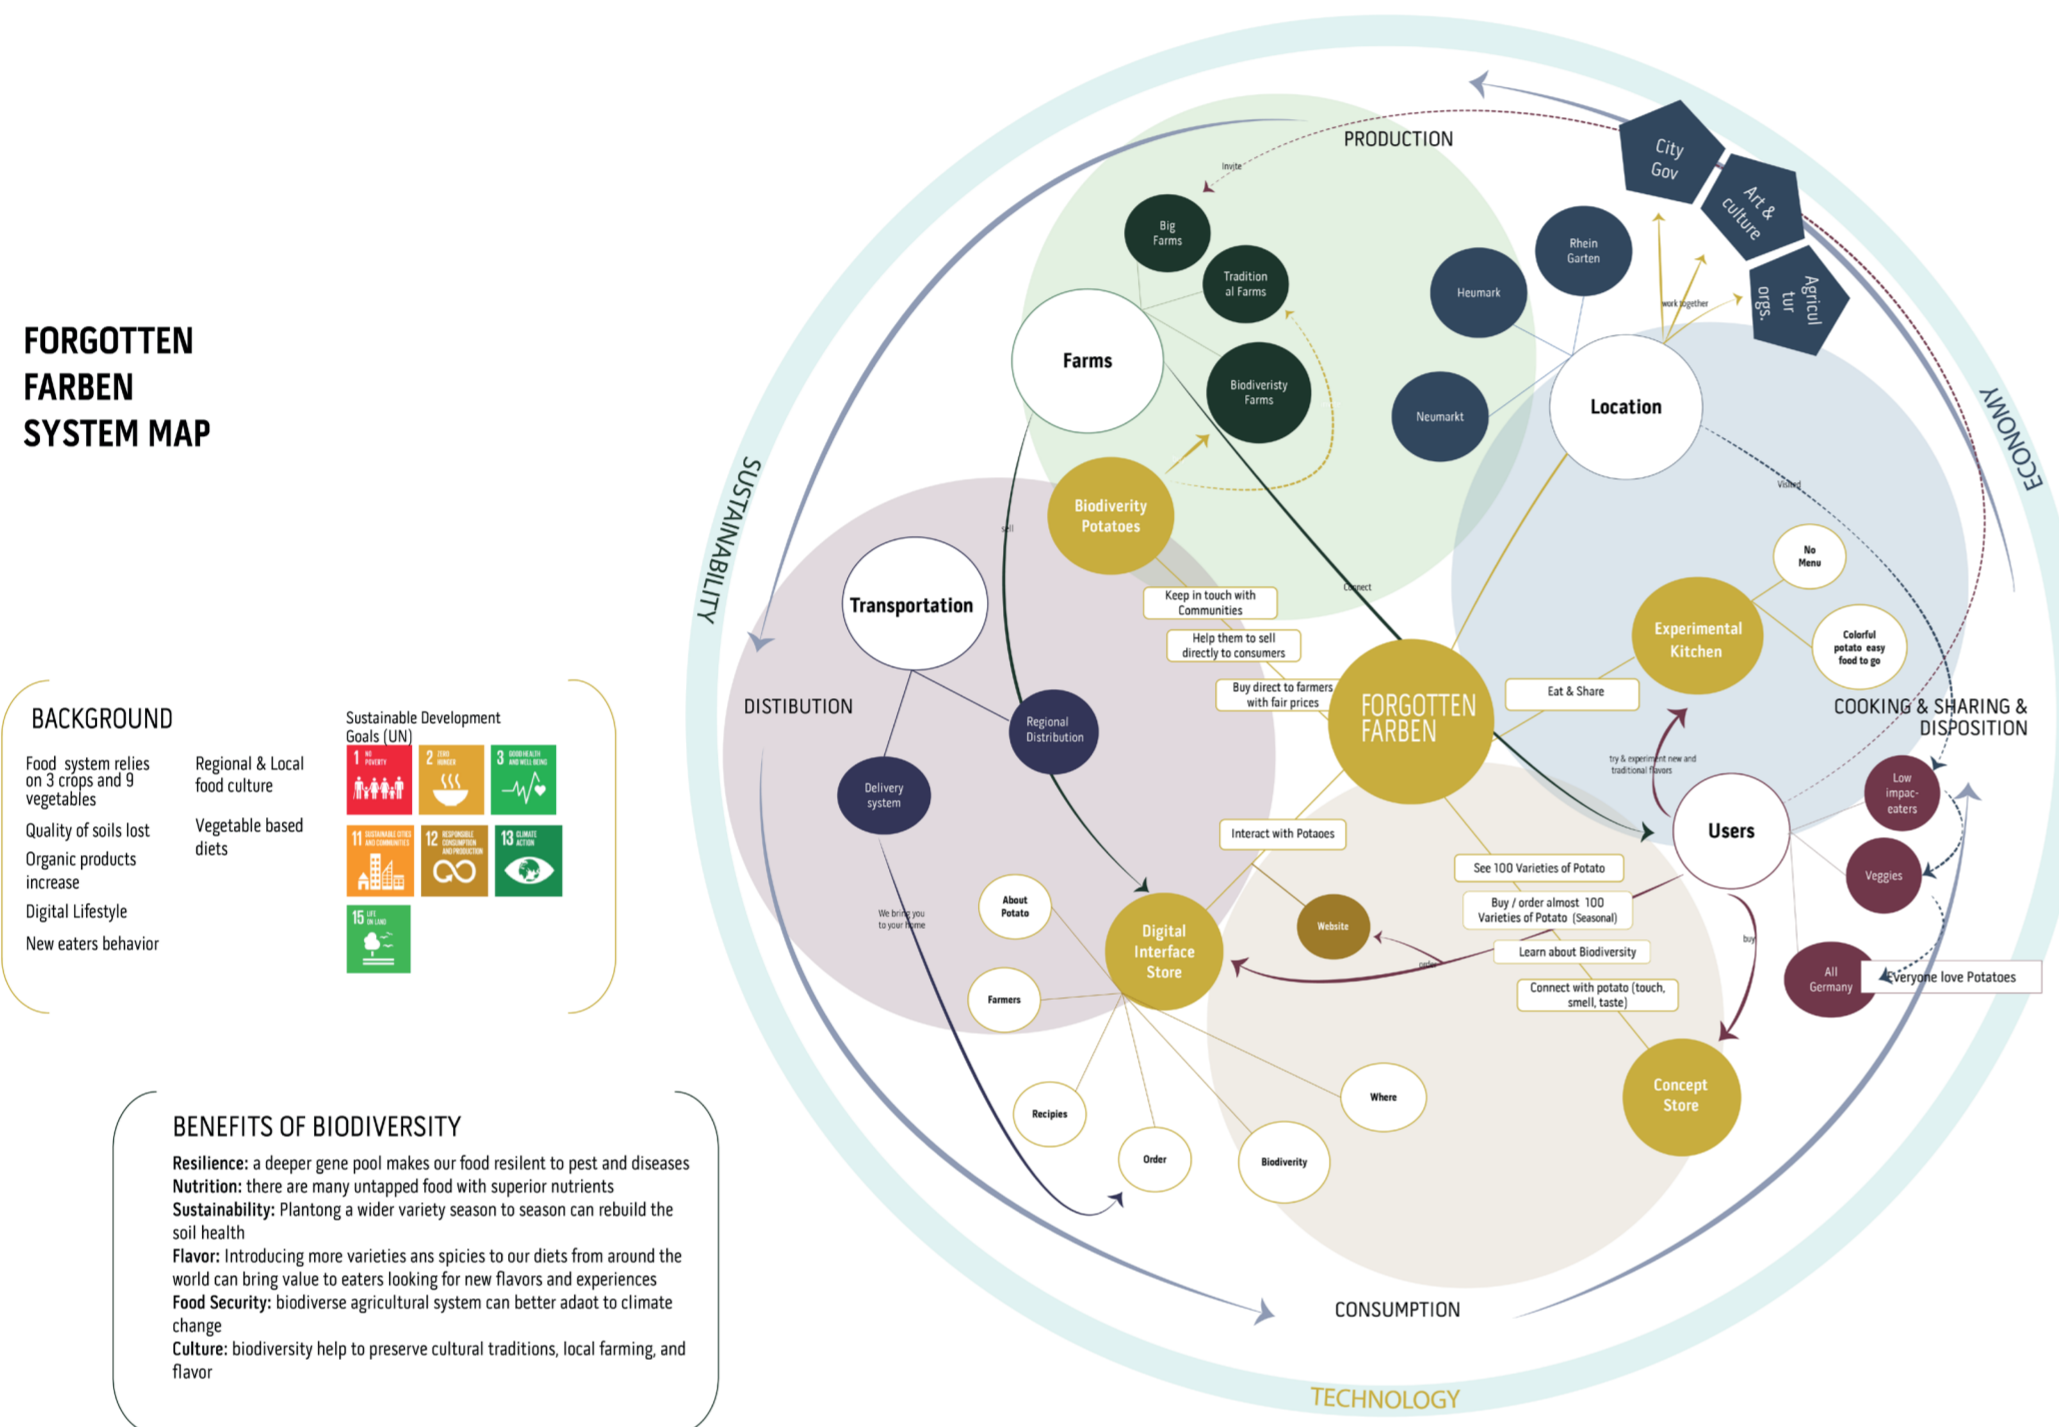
FORGOTTEN FARBEN SYSTEM MAP

BACKGROUND

Food system relies on 3 crops and 9 vegetables

Quality of soils lost

Organic products increase

Digital Lifestyle

New eaters behavior

Regional & Local food culture

Vegetable based diets

Sustainable Development Goals (UN)

1 NO POVERTY
2 ZERO HUNGER
3 GOOD HEALTH AND WELL-BEING
11 SUSTAINABLE CITIES AND COMMUNITIES
12 RESPONSIBLE CONSUMPTION AND PRODUCTION
13 CLIMATE ACTION
15 LIFE ON LAND

BENEFITS OF BIODIVERSITY

**Resilience:** a deeper gene pool makes our food resilent to pest and diseases
**Nutrition:** there are many untapped food with superior nutrients
**Sustainability:** Plantong a wider variety season to season can rebuild the soil health
**Flavor:** Introducing more varieties ans spicies to our diets from around the world can bring value to eaters looking for new flavors and experiences
**Food Security:** biodiverse agricultural system can better adaot to climate change
**Culture:** biodiversity help to preserve cultural traditions, local farming, and flavor

SUSTAINABILITY
ECONOMY
TECHNOLOGY
PRODUCTION
DISTIBUTION
CONSUMPTION
COOKING & SHARING & DISPOSITION

City Gov
Art & culture
Agricultur orgs.
Invite
Big Farms
Tradition al Farms
Biodiveristy Farms
Farms
Heumark
Rhein Garten
Neumarkt
Location
work together
Visited
sell
Connect
Biodiverity Potatoes
Transportation
Regional Distribution
Delivery system
Keep in touch with Communities
Help them to sell directly to consumers
Buy direct to farmers with fair prices
FORGOTTEN FARBEN
Eat & Share
Experimental Kitchen
No Menu
Colorful potato easy food to go
try & experiment new and traditional flavors
Users
Low impac-eaters
Veggies
All Germany
Everyone love Potatoes
buy
Interact with Potaoes
See 100 Varieties of Potato
Buy / order almost 100 Varieties of Potato (Seasonal)
Learn about Biodiversity
Connect with potato (touch, smell, taste)
Concept Store
Website
order
Digital Interface Store
About Potato
Farmers
Recipies
Order
Biodiverity
Where
We bring you to your home